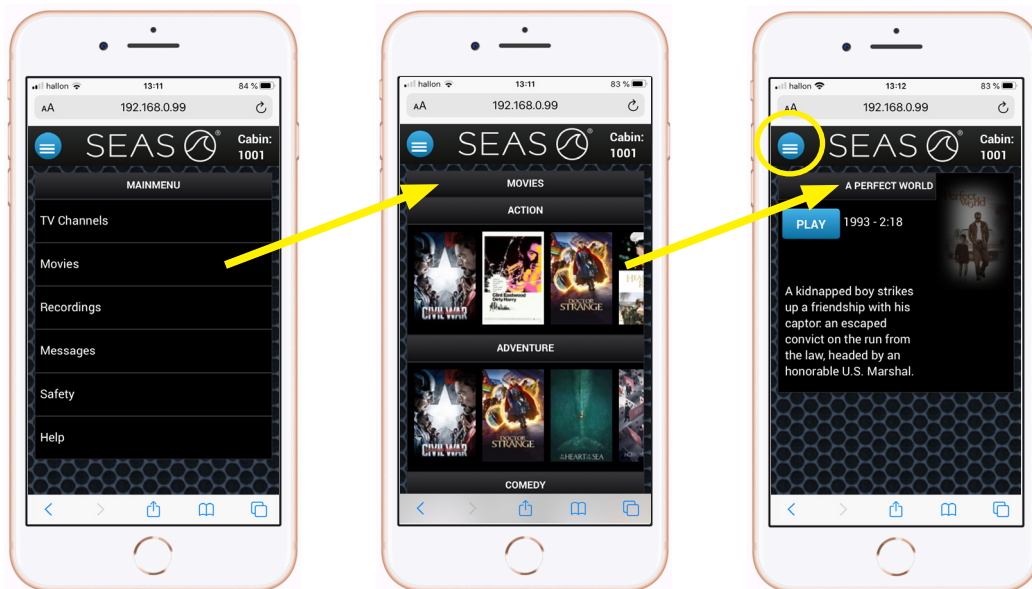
hallon 13:11 84 %
AA 192.168.0.99
SEAS
Cabin: 1001
MAINMENU
TV Channels
Movies
Recordings
Messages
Safety
Help

hallon 13:11 83 %
AA 192.168.0.99
SEAS
Cabin: 1001
MOVIES
ACTION
CIVIL WAR
Clint Eastwood Dirty Harry
DOCTOR STRANGE
ADVENTURE
CIVIL WAR
DOCTOR STRANGE
HEART of the SEA
COMEDY

hallon 13:12 83 %
AA 192.168.0.99
SEAS
Cabin: 1001
A PERFECT WORLD
PLAY
1993 - 2:18
A kidnapped boy strikes up a friendship with his captor: an escaped convict on the run from the law, headed by an honorable U.S. Marshal.